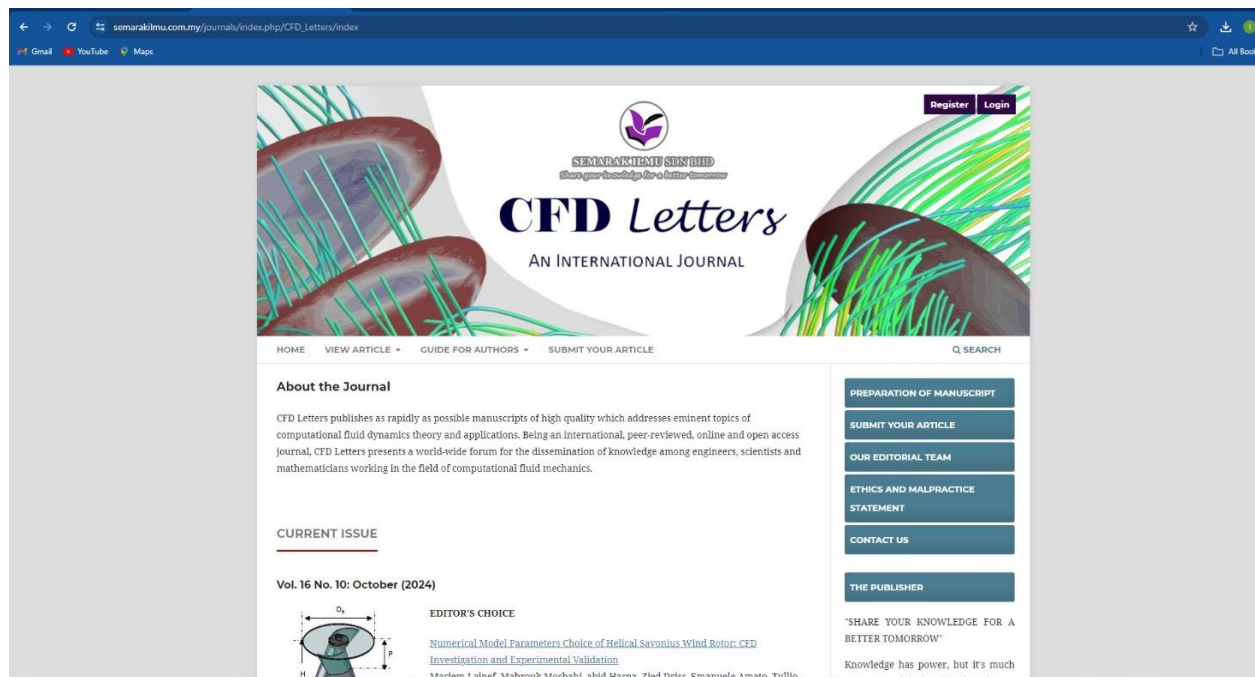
semarakilmu.com.my/journals/index.php/CFD_Letters/index

Gmail YouTube Maps

All Book

Register Login

SEMARAK ILMU SDN BHD
Share your knowledge for a better tomorrow

CFD Letters

AN INTERNATIONAL JOURNAL

HOME VIEW ARTICLE GUIDE FOR AUTHORS SUBMIT YOUR ARTICLE SEARCH

About the Journal

CFD Letters publishes as rapidly as possible manuscripts of high quality which addresses eminent topics of computational fluid dynamics theory and applications. Being an international, peer-reviewed, online and open access journal, CFD Letters presents a world-wide forum for the dissemination of knowledge among engineers, scientists and mathematicians working in the field of computational fluid mechanics.

CURRENT ISSUE

Vol. 16 No. 10: October (2024)

$D_s$

P

H

EDITOR'S CHOICE

Numerical Model Parameters Choice of Helical Savonius Wind Rotor: CFD Investigation and Experimental Validation

Mariem Lajnef, Mabrouk Mosbahi, abid Hasna, Zied Driss, Emanuele Amato, Tullio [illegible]

PREPARATION OF MANUSCRIPT

SUBMIT YOUR ARTICLE

OUR EDITORIAL TEAM

ETHICS AND MALPRACTICE STATEMENT

CONTACT US

THE PUBLISHER

"SHARE YOUR KNOWLEDGE FOR A BETTER TOMORROW"

Knowledge has power, but it's much